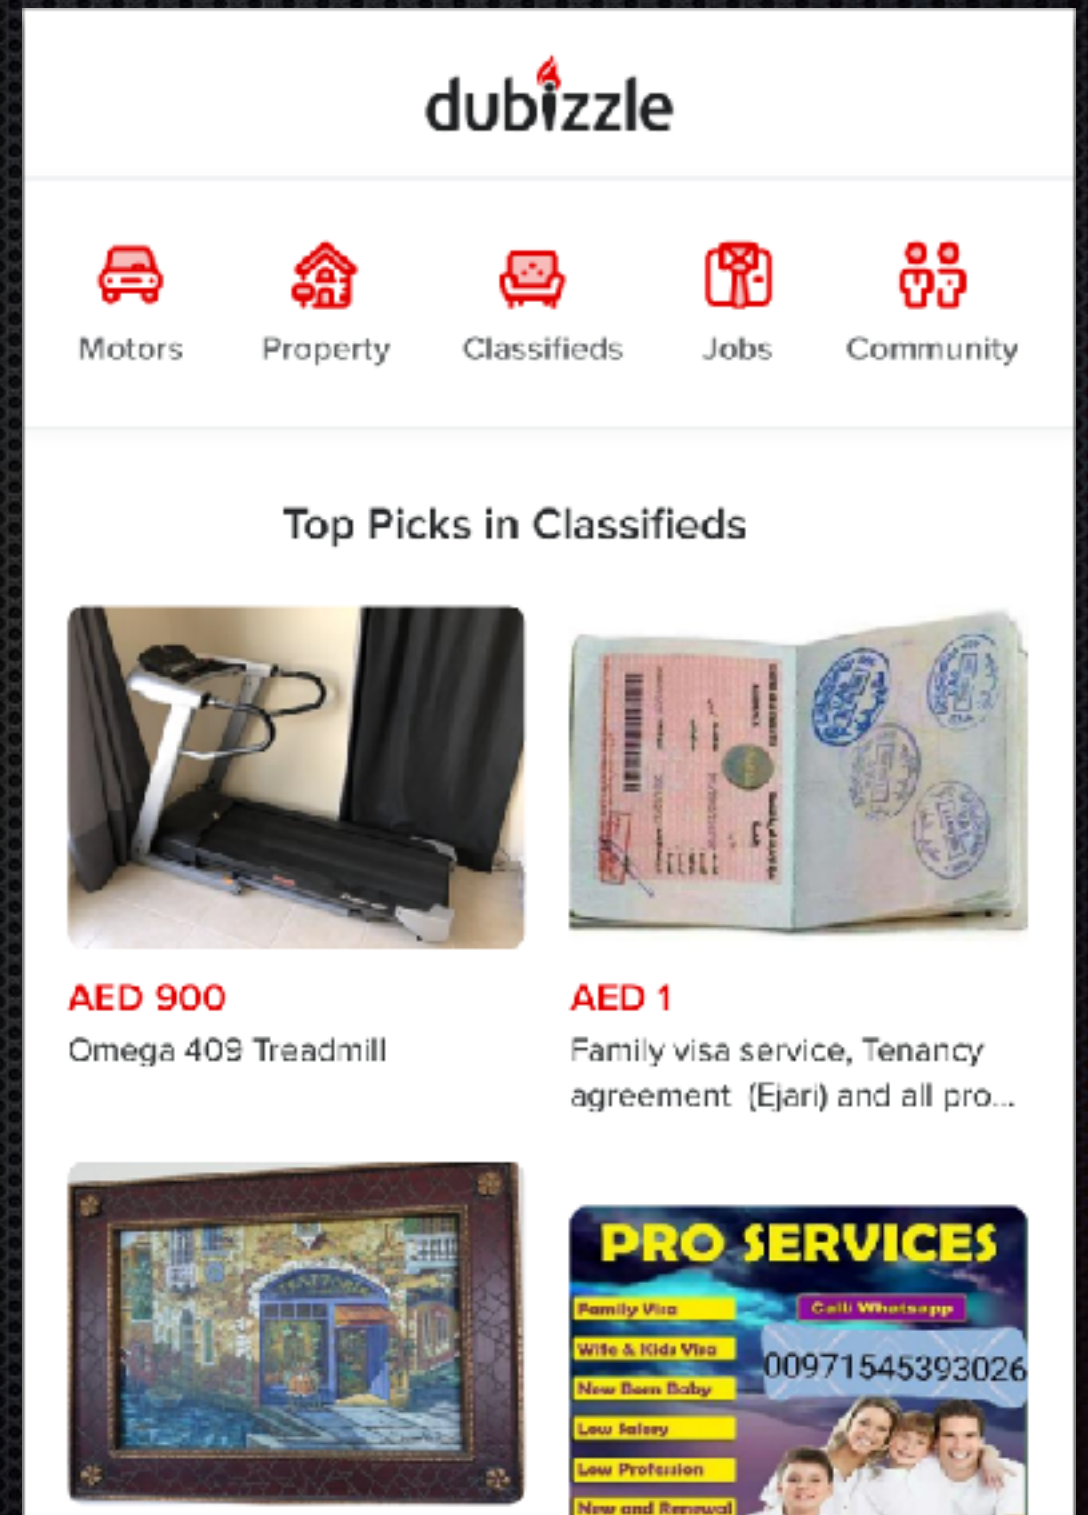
dubizzle

Motors
Property
Classifieds
Jobs
Community

Top Picks in Classifieds

AED 900
Omega 409 Treadmill

AED 1
Family visa service, Tenancy agreement (Ejari) and all pro...

PRO SERVICES
Family Visa
Call Whatsapp
Wife & Kids Visa
00971545393026
New Born Baby
Low Salary
Low Profession
New and Renewal